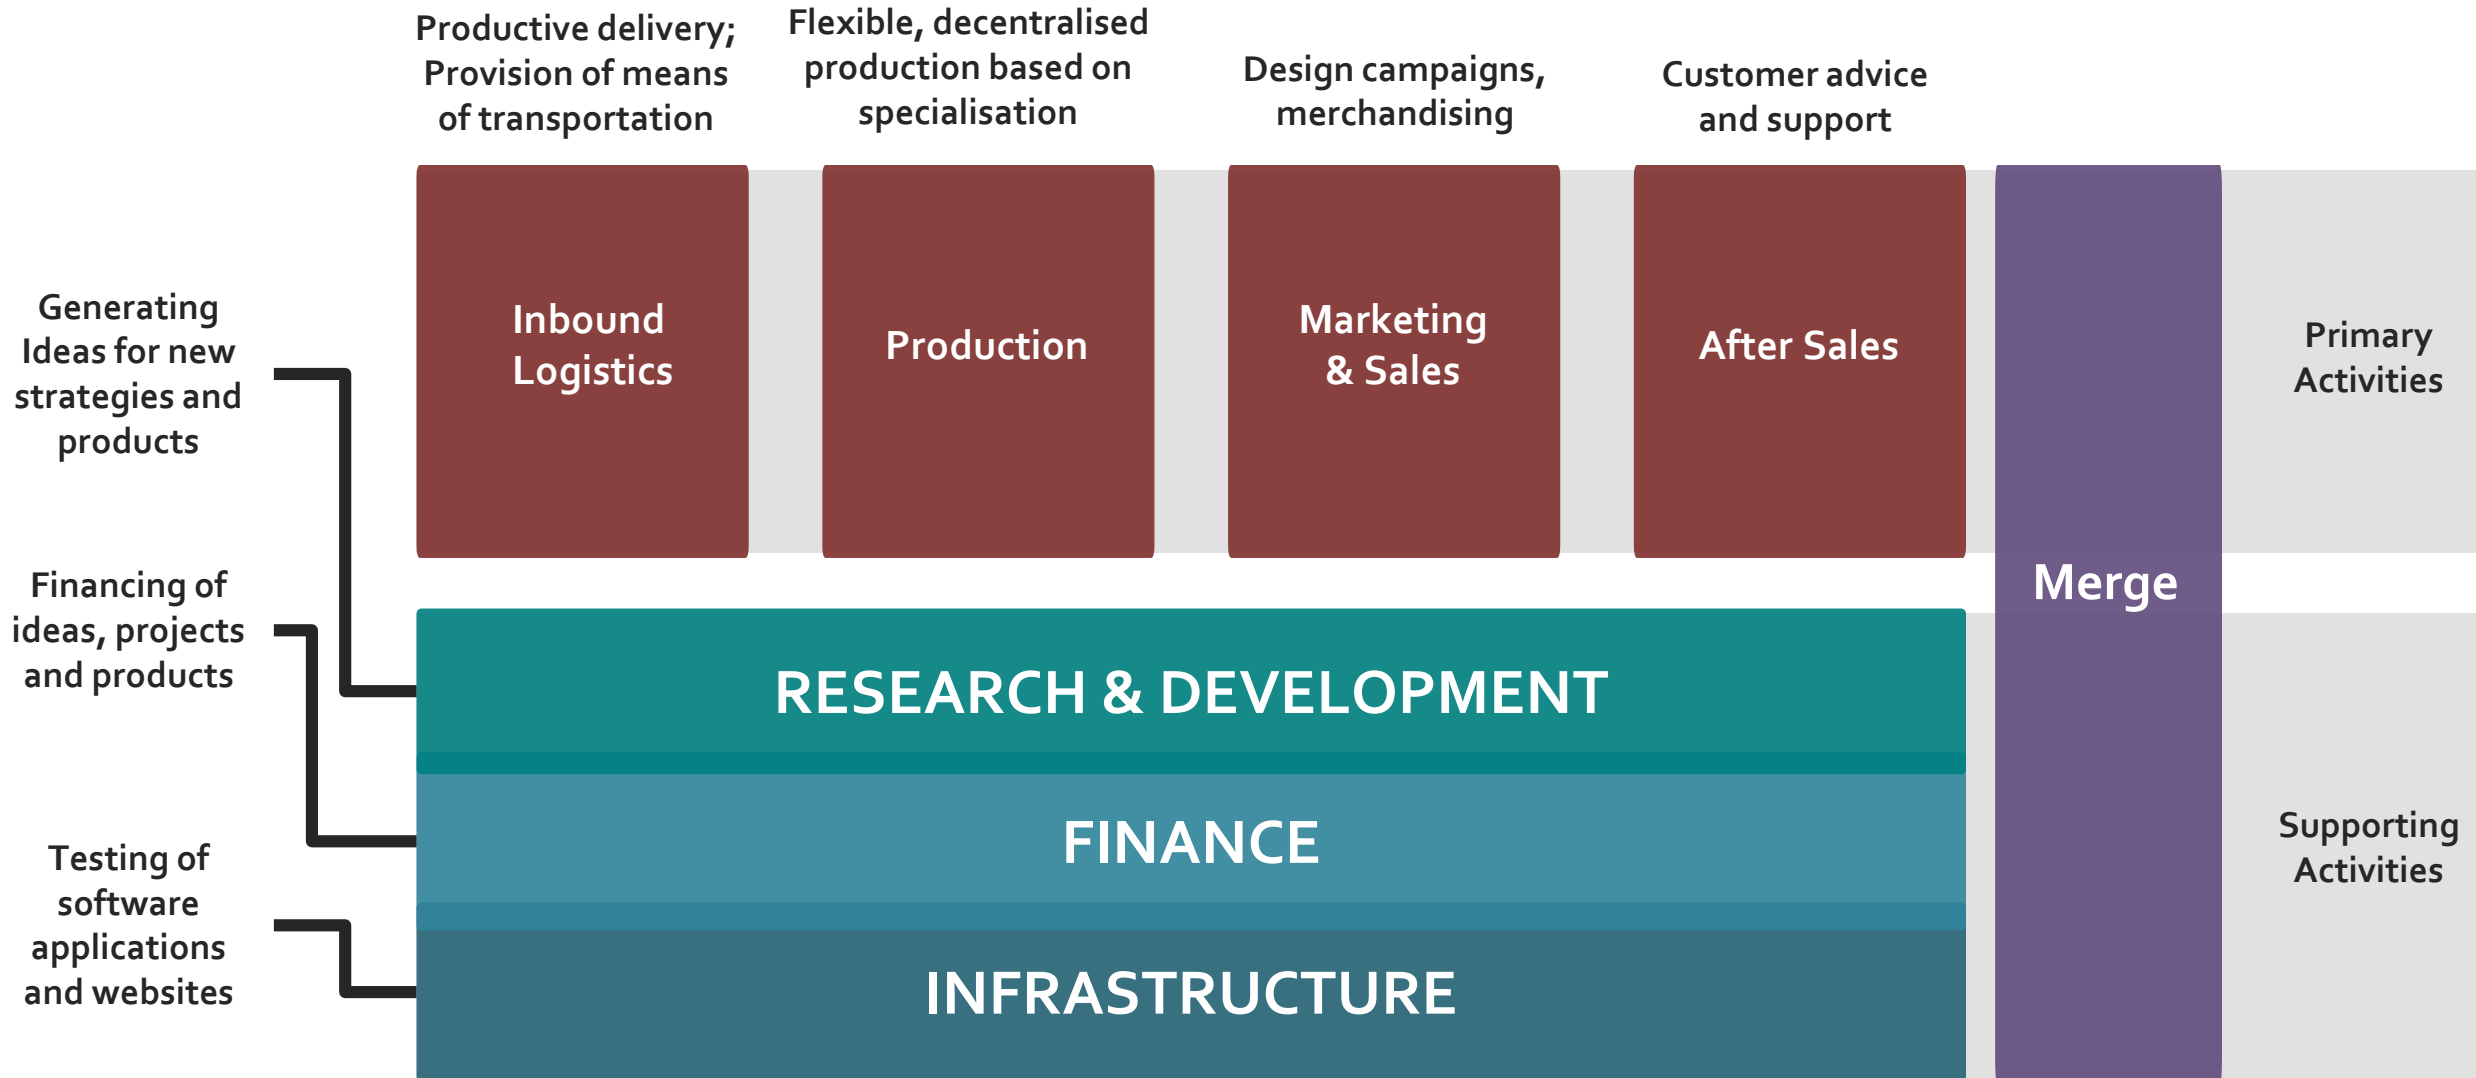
Productive delivery; Provision of means of transportation

Flexible, decentralised production based on specialisation

Design campaigns, merchandising

Customer advice and support

Inbound Logistics

Production

Marketing & Sales

After Sales

Merge

Primary Activities

Generating Ideas for new strategies and products

Financing of ideas, projects and products

Testing of software applications and websites

RESEARCH & DEVELOPMENT

FINANCE

INFRASTRUCTURE

Supporting Activities